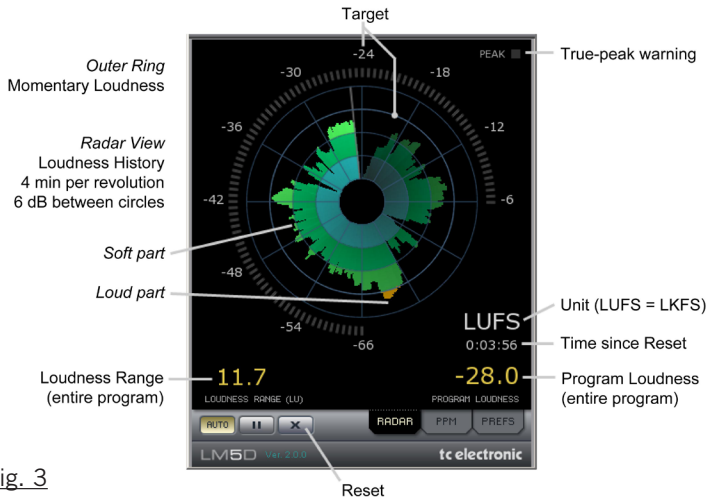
Target

Outer Ring
Momentary Loudness

Radar View
Loudness History
4 min per revolution
6 dB between circles

Soft part

Loud part

Loudness Range
(entire program)

-24
-30
-18
-36
-12
-42
-6
-48
-54
-66

PEAK

True-peak warning

LUFS

Unit (LUFS = LKFS)

0:03:56

Time since Reset

11.7
LOUDNESS RANGE (LU)

-28.0
PROGRAM LOUDNESS

Program Loudness
(entire program)

AUTO
II
✕

RADAR
PPM
PREFS

LM5D Ver. 2.0.0

tc electronic

ig. 3

Reset